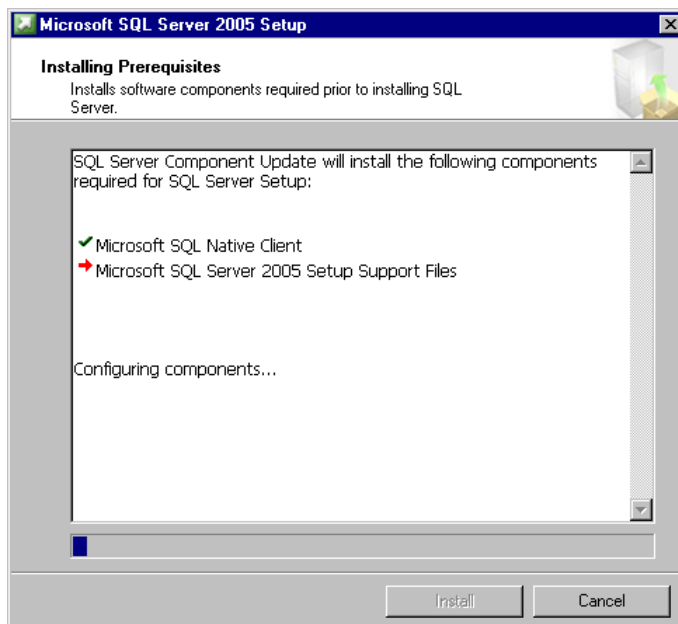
Microsoft SQL Server 2005 Setup

Installing Prerequisites
Installs software components required prior to installing SQL Server.

SQL Server Component Update will install the following components required for SQL Server Setup:

Microsoft SQL Native Client
Microsoft SQL Server 2005 Setup Support Files

Configuring components...

Install
Cancel